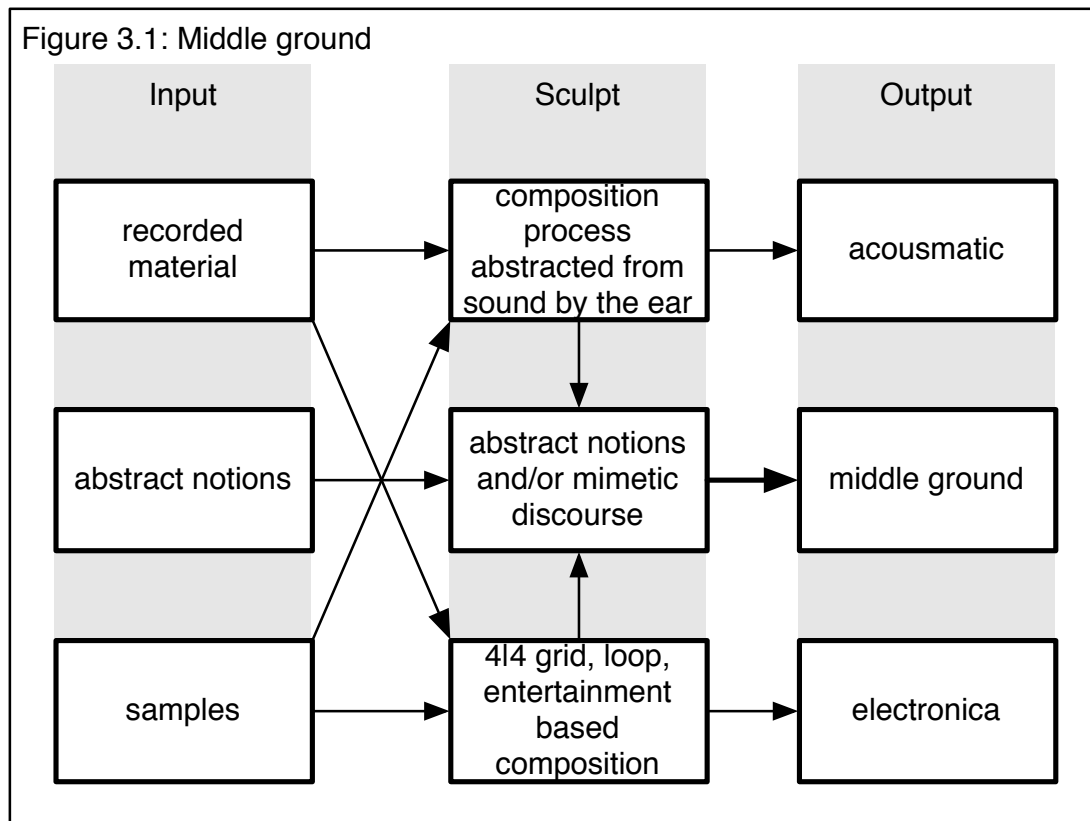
Figure 3.1: Middle ground

Input

Sculpt

Output

recorded material

composition process abstracted from sound by the ear

acousmatic

abstract notions

abstract notions and/or mimetic discourse

middle ground

samples

4l4 grid, loop, entertainment based composition

electronica